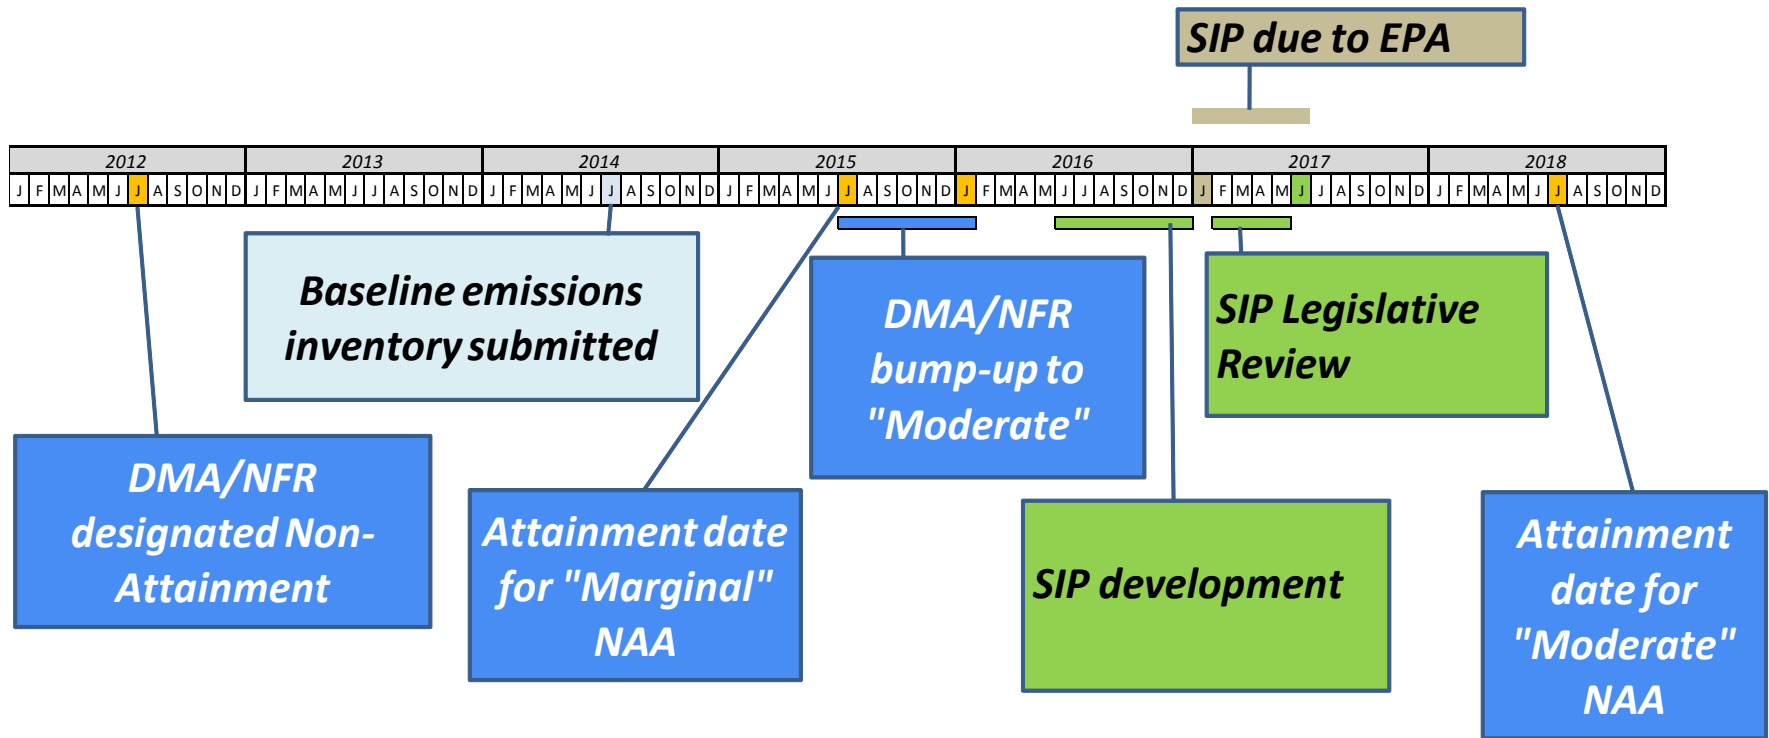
SIP due to EPA

| 2012 | 2013 | 2014 | 2015 | 2016 | 2017 | 2018 |
|---|---|---|---|---|---|---|
| J F M A M J J A S O N D | J F M A M J J A S O N D | J F M A M J J A S O N D | J F M A M J J A S O N D | J F M A M J J A S O N D | J F M A M J J A S O N D | J F M A M J J A S O N D |

Baseline emissions inventory submitted

DMA/NFR bump-up to "Moderate"

SIP Legislative Review

DMA/NFR designated Non-Attainment

Attainment date for "Marginal" NAA

SIP development

Attainment date for "Moderate" NAA